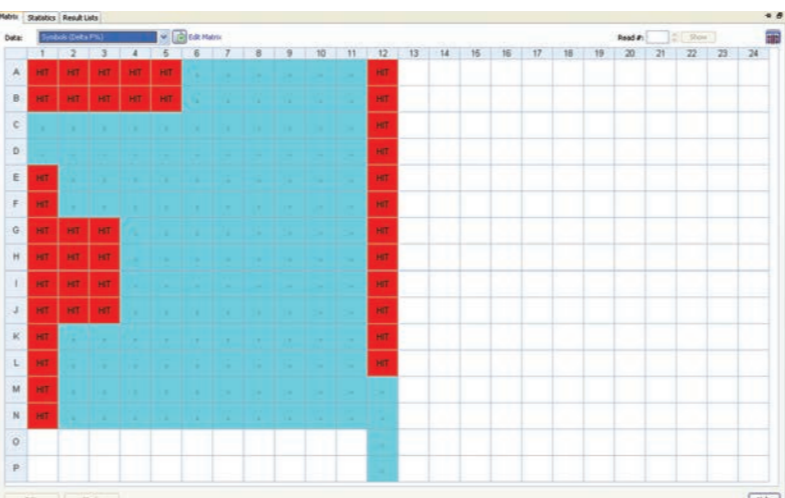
Matrix | Statistics | Result Lists

Data: Symbols (Delta F%) Edit Matrix Read #: Show

|   | 1 | 2 | 3 | 4 | 5 | 6 | 7 | 8 | 9 | 10 | 11 | 12 | 13 | 14 | 15 | 16 | 17 | 18 | 19 | 20 | 21 | 22 | 23 | 24 |
|---|---|---|---|---|---|---|---|---|---|---|---|---|---|---|---|---|---|---|---|---|---|---|---|---|
| A | HIT | HIT | HIT | HIT | HIT | | | | | | | HIT | | | | | | | | | | | | |
| B | HIT | HIT | HIT | HIT | HIT | | | | | | | HIT | | | | | | | | | | | | |
| C | | | | | | | | | | | | HIT | | | | | | | | | | | | |
| D | | | | | | | | | | | | HIT | | | | | | | | | | | | |
| E | HIT | | | | | | | | | | | HIT | | | | | | | | | | | | |
| F | HIT | | | | | | | | | | | HIT | | | | | | | | | | | | |
| G | HIT | HIT | HIT | | | | | | | | | HIT | | | | | | | | | | | | |
| H | HIT | HIT | HIT | | | | | | | | | HIT | | | | | | | | | | | | |
| I | HIT | HIT | HIT | | | | | | | | | HIT | | | | | | | | | | | | |
| J | HIT | HIT | HIT | | | | | | | | | HIT | | | | | | | | | | | | |
| K | HIT | | | | | | | | | | | HIT | | | | | | | | | | | | |
| L | HIT | | | | | | | | | | | HIT | | | | | | | | | | | | |
| M | HIT | | | | | | | | | | | | | | | | | | | | | | | |
| N | HIT | | | | | | | | | | | | | | | | | | | | | | | |
| O | | | | | | | | | | | | | | | | | | | | | | | | |
| P | | | | | | | | | | | | | | | | | | | | | | | | |